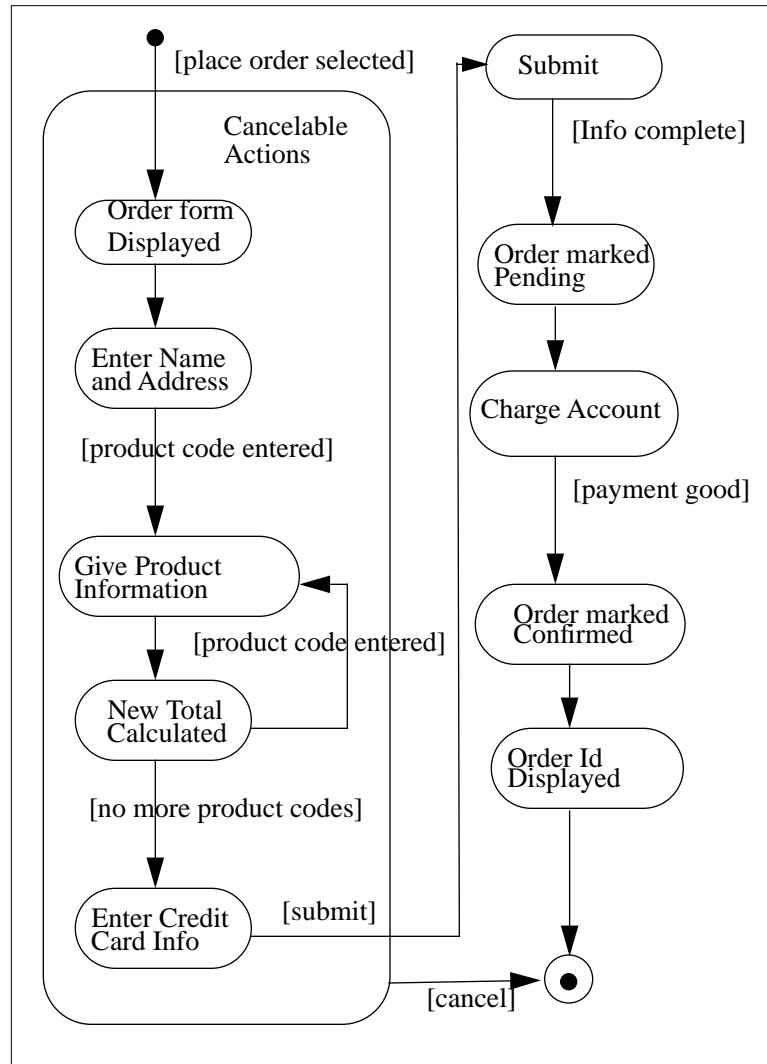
[place order selected]

Cancelable Actions

Order form Displayed

Enter Name and Address

[product code entered]

Give Product Information

[product code entered]

New Total Calculated

[no more product codes]

Enter Credit Card Info

[submit]

Submit

[Info complete]

Order marked Pending

Charge Account

[payment good]

Order marked Confirmed

Order Id Displayed

[cancel]